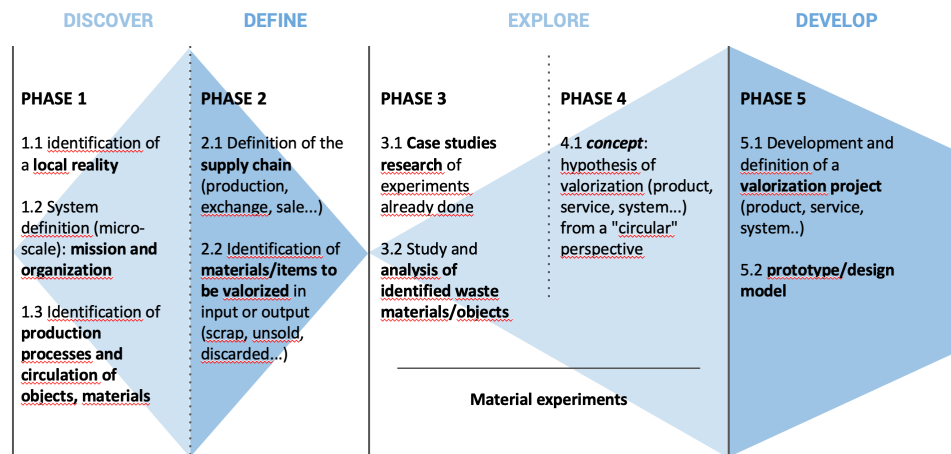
DISCOVER

PHASE 1

1.1 identification of a **local reality**

1.2 System definition (micro-scale): **mission and organization**

1.3 Identification of **production processes and circulation of objects, materials**

DEFINE

PHASE 2

2.1 Definition of the **supply chain** (production, exchange, sale...)

2.2 Identification of **materials/items to be valorized** in input or output (scrap, unsold, discarded...)

EXPLORE

PHASE 3

3.1 **Case studies research** of experiments already done

3.2 Study and **analysis of identified waste materials/objects**

PHASE 4

4.1 ***concept***: hypothesis of valorization (product, service, system...) from a "circular" perspective

Material experiments

DEVELOP

PHASE 5

5.1 Development and definition of a **valorization project** (product, service, system..)

5.2 **prototype/design model**